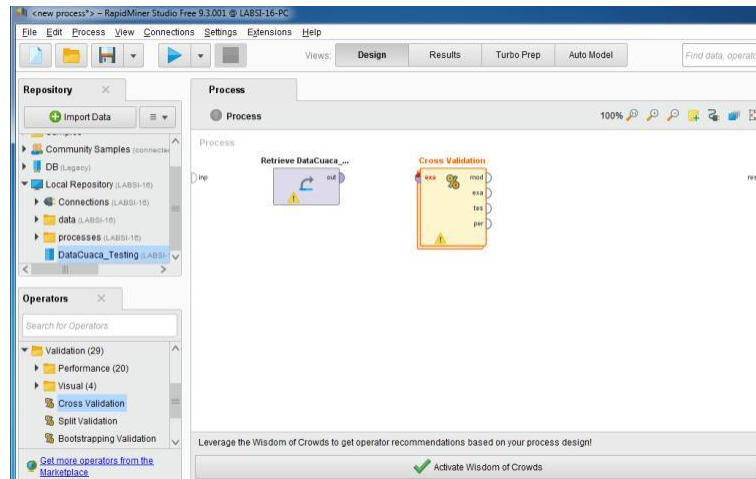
<new process*> – RapidMiner Studio Free 9.3.001 @ LABSI-16-PC

File Edit Process View Connections Settings Extensions Help

Views: Design Results Turbo Prep Auto Model

Find data, operat

Repository

Import Data

Community Samples (connecte

DB (Legacy)

Local Repository (LABSI-16)

Connections (LABSI-16)

data (LABSI-16)

processes (LABSI-16)

DataCuaca_Testing (LABSI-

Operators

Search for Operators

Validation (29)

Performance (20)

Visual (4)

Cross Validation

Split Validation

Bootstrapping Validation

Get more operators from the Marketplace

Process

Process

100%

Process

Retrieve DataCuaca_...

inp

out

Cross Validation

exa

mod

exa

tes

per

res

Leverage the Wisdom of Crowds to get operator recommendations based on your process design!

Activate Wisdom of Crowds